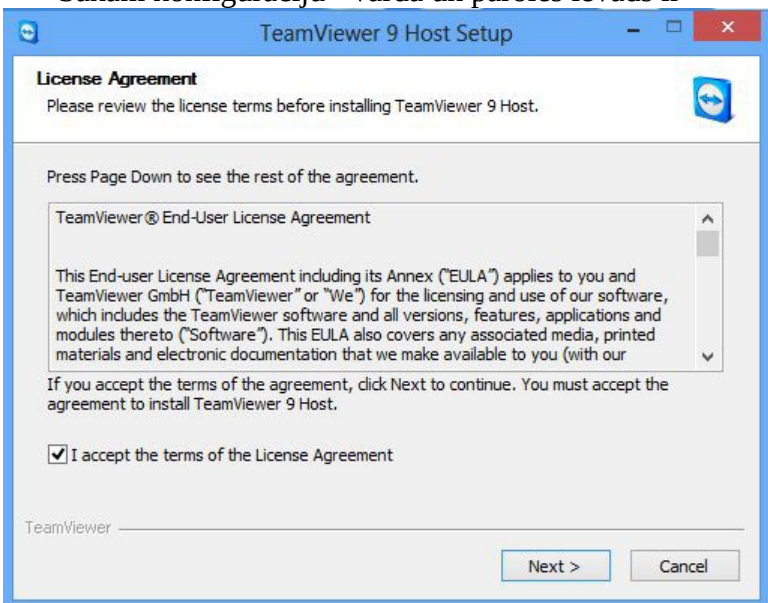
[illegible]

TeamViewer 9 Host Setup

License Agreement

Please review the license terms before installing TeamViewer 9 Host.

Press Page Down to see the rest of the agreement.

TeamViewer® End-User License Agreement

This End-user License Agreement including its Annex ("EULA") applies to you and TeamViewer GmbH ("TeamViewer" or "We") for the licensing and use of our software, which includes the TeamViewer software and all versions, features, applications and modules thereto ("Software"). This EULA also covers any associated media, printed materials and electronic documentation that we make available to you (with our

If you accept the terms of the agreement, click Next to continue. You must accept the agreement to install TeamViewer 9 Host.

I accept the terms of the License Agreement

TeamViewer

Next >

Cancel